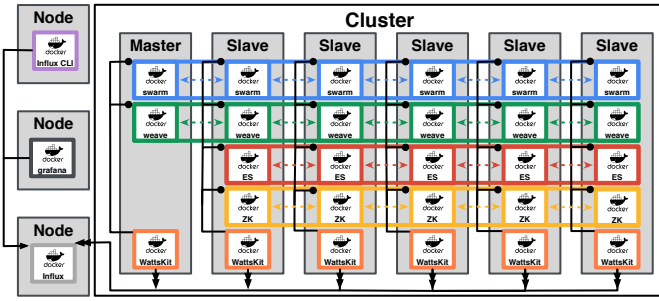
Node
docker
Influx CLI

Node
docker
grafana

Node
docker
Influx

Cluster

Master
docker
swarm
docker
weave
docker
WattsKit

Slave
docker
swarm
docker
weave
docker
ES
docker
ZK
docker
WattsKit

Slave
docker
swarm
docker
weave
docker
ES
docker
ZK
docker
WattsKit

Slave
docker
swarm
docker
weave
docker
ES
docker
ZK
docker
WattsKit

Slave
docker
swarm
docker
weave
docker
ES
docker
ZK
docker
WattsKit

Slave
docker
swarm
docker
weave
docker
ES
docker
ZK
docker
WattsKit